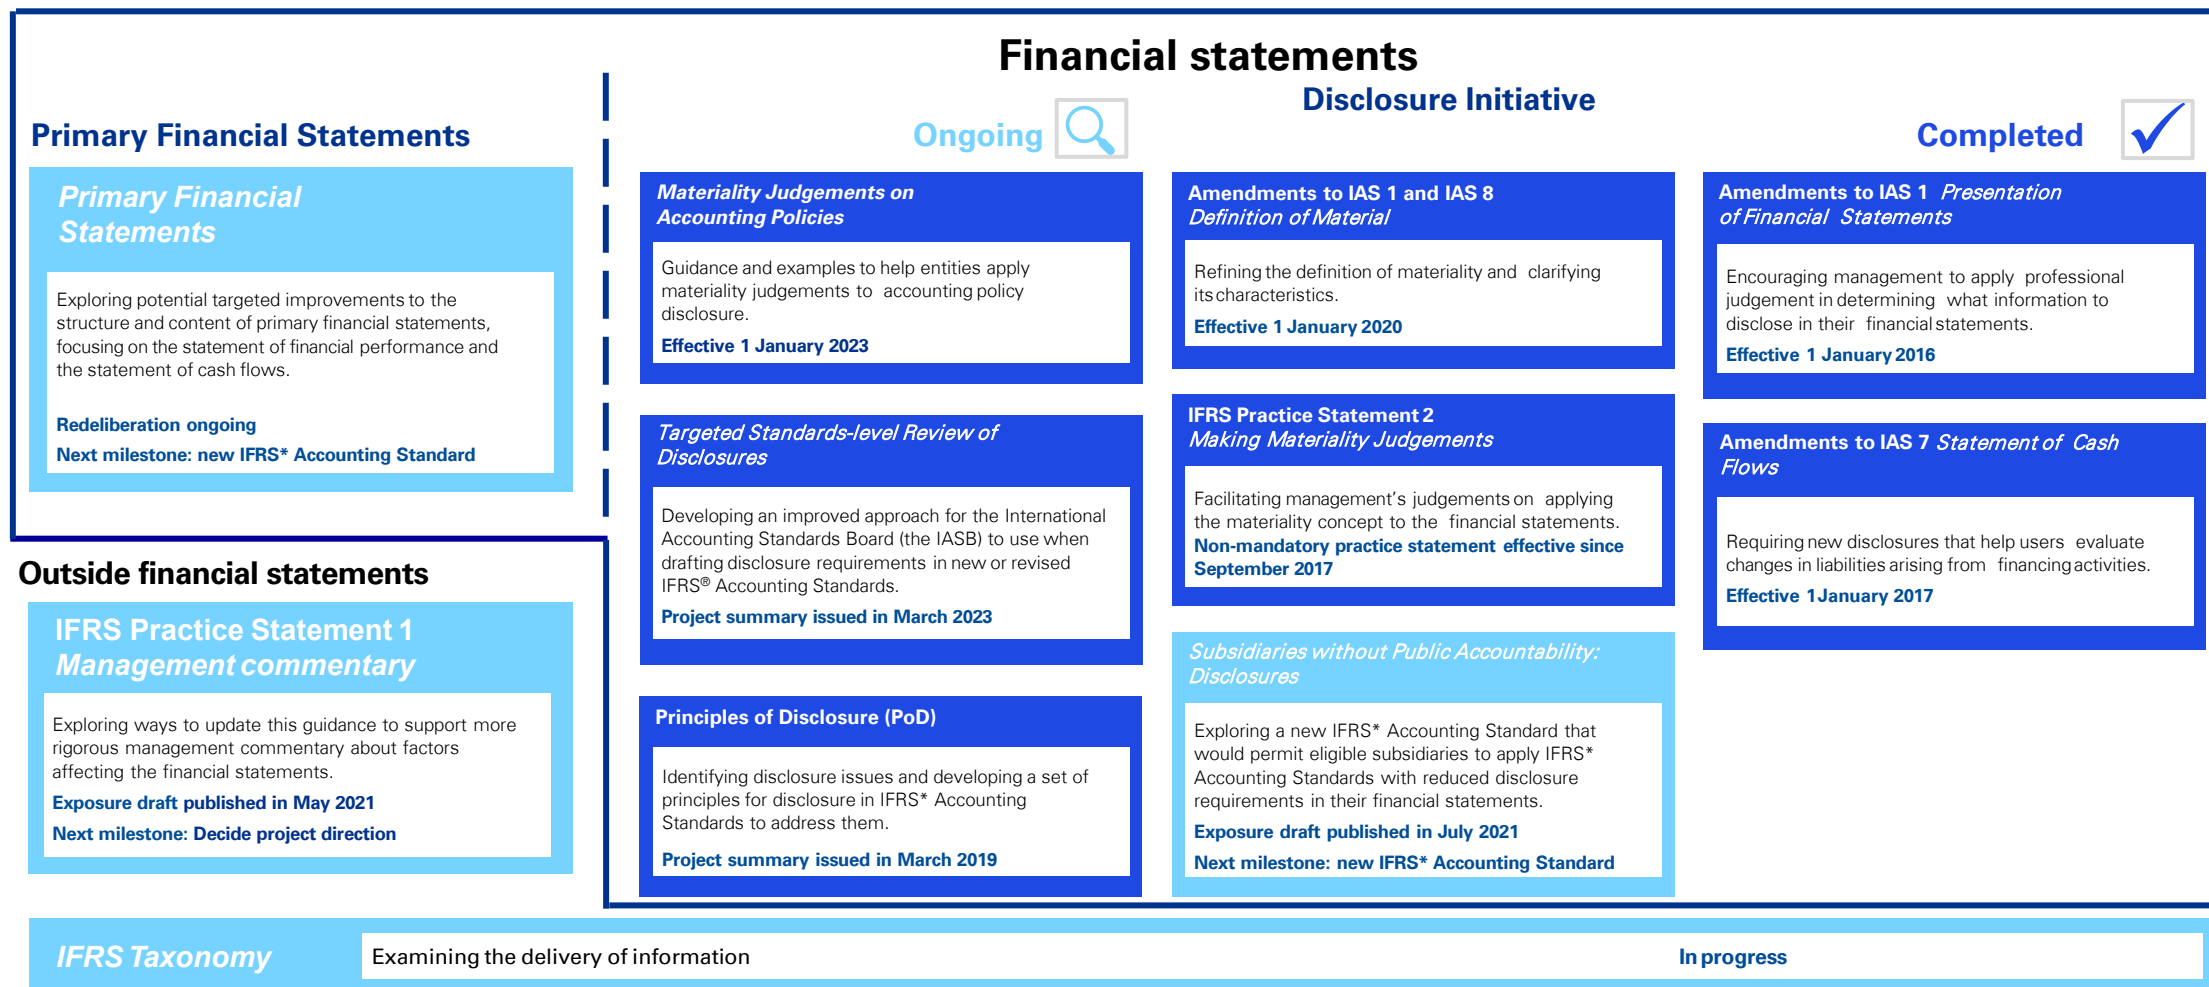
Financial statements

Primary Financial Statements

Primary Financial Statements

Exploring potential targeted improvements to the structure and content of primary financial statements, focusing on the statement of financial performance and the statement of cash flows.

Redeliberation ongoing

Next milestone: new IFRS* Accounting Standard

Disclosure Initiative

Ongoing

Completed

Materiality Judgements on Accounting Policies

Guidance and examples to help entities apply materiality judgements to accounting policy disclosure.

Effective 1 January 2023

Targeted Standards-level Review of Disclosures

Developing an improved approach for the International Accounting Standards Board (the IASB) to use when drafting disclosure requirements in new or revised IFRS® Accounting Standards.

Project summary issued in March 2023

Principles of Disclosure (PoD)

Identifying disclosure issues and developing a set of principles for disclosure in IFRS* Accounting Standards to address them.

Project summary issued in March 2019

Amendments to IAS 1 and IAS 8 Definition of Material

Refining the definition of materiality and clarifying its characteristics.

Effective 1 January 2020

IFRS Practice Statement 2 Making Materiality Judgements

Facilitating management's judgements on applying the materiality concept to the financial statements.

Non-mandatory practice statement effective since September 2017

Subsidiaries without Public Accountability: Disclosures

Exploring a new IFRS* Accounting Standard that would permit eligible subsidiaries to apply IFRS* Accounting Standards with reduced disclosure requirements in their financial statements.

Exposure draft published in July 2021

Next milestone: new IFRS* Accounting Standard

Amendments to IAS 1 Presentation of Financial Statements

Encouraging management to apply professional judgement in determining what information to disclose in their financial statements.

Effective 1 January 2016

Amendments to IAS 7 Statement of Cash Flows

Requiring new disclosures that help users evaluate changes in liabilities arising from financing activities.

Effective 1 January 2017

Outside financial statements

IFRS Practice Statement 1 Management commentary

Exploring ways to update this guidance to support more rigorous management commentary about factors affecting the financial statements.

Exposure draft published in May 2021

Next milestone: Decide project direction

IFRS Taxonomy

Examining the delivery of information

In progress